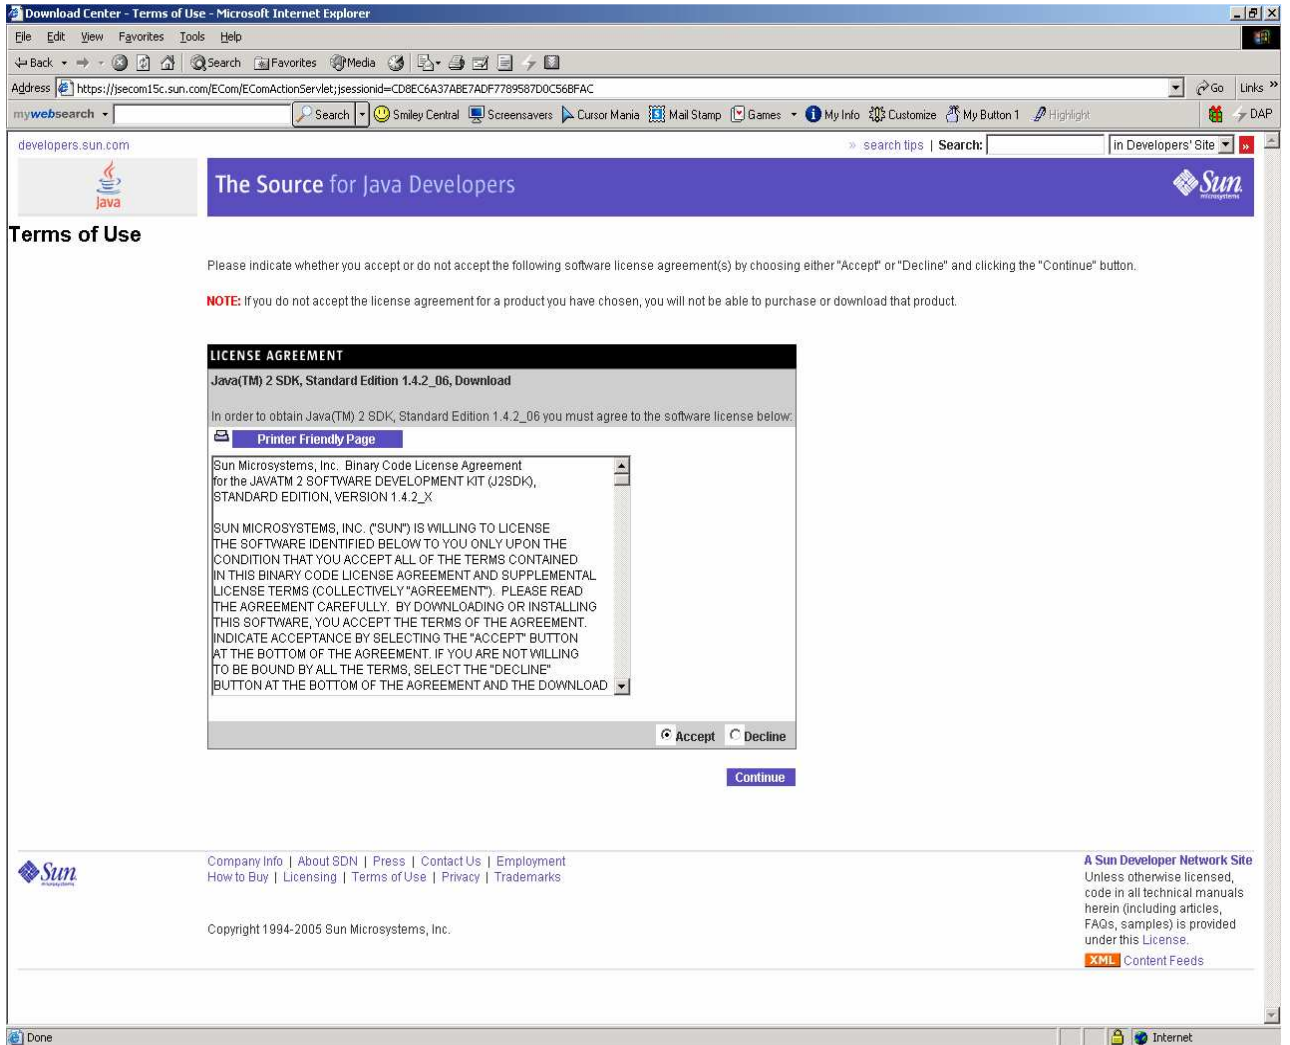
Download Center - Terms of Use - Microsoft Internet Explorer

File Edit View Favorites Tools Help

Back Search Favorites Media

Address https://jsecom15c.sun.com/ECom/EComActionServlet;jsessionid=CD8EC6A37ABE7ADF7789587D0C56BFAC Go Links

mywebsearch Search Smiley Central Screensavers Cursor Mania Mail Stamp Games My Info Customize My Button 1 Highlight DAP

developers.sun.com

» search tips | Search: in Developers' Site

Java

The Source for Java Developers

Sun microsystems

Terms of Use

Please indicate whether you accept or do not accept the following software license agreement(s) by choosing either "Accept" or "Decline" and clicking the "Continue" button.

NOTE: If you do not accept the license agreement for a product you have chosen, you will not be able to purchase or download that product.

LICENSE AGREEMENT

Java(TM) 2 SDK, Standard Edition 1.4.2_06, Download

In order to obtain Java(TM) 2 SDK, Standard Edition 1.4.2_06 you must agree to the software license below:

Printer Friendly Page

Sun Microsystems, Inc. Binary Code License Agreement for the JAVATM 2 SOFTWARE DEVELOPMENT KIT (J2SDK), STANDARD EDITION, VERSION 1.4.2_X

SUN MICROSYSTEMS, INC. ("SUN") IS WILLING TO LICENSE THE SOFTWARE IDENTIFIED BELOW TO YOU ONLY UPON THE CONDITION THAT YOU ACCEPT ALL OF THE TERMS CONTAINED IN THIS BINARY CODE LICENSE AGREEMENT AND SUPPLEMENTAL LICENSE TERMS (COLLECTIVELY "AGREEMENT"). PLEASE READ THE AGREEMENT CAREFULLY. BY DOWNLOADING OR INSTALLING THIS SOFTWARE, YOU ACCEPT THE TERMS OF THE AGREEMENT. INDICATE ACCEPTANCE BY SELECTING THE "ACCEPT" BUTTON AT THE BOTTOM OF THE AGREEMENT. IF YOU ARE NOT WILLING TO BE BOUND BY ALL THE TERMS, SELECT THE "DECLINE" BUTTON AT THE BOTTOM OF THE AGREEMENT AND THE DOWNLOAD

Accept Decline

Continue

Sun microsystems

Company Info | About SDN | Press | Contact Us | Employment
How to Buy | Licensing | Terms of Use | Privacy | Trademarks

Copyright 1994-2005 Sun Microsystems, Inc.

A Sun Developer Network Site
Unless otherwise licensed, code in all technical manuals herein (including articles, FAQs, samples) is provided under this License.

XML Content Feeds

Done

Internet